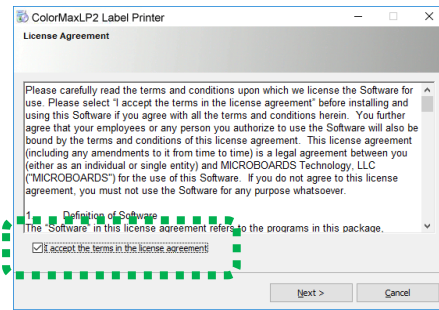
ColorMaxLP2 Label Printer

License Agreement

Please carefully read the terms and conditions upon which we license the Software for use. Please select "I accept the terms in the license agreement" before installing and using this Software if you agree with all the terms and conditions herein. You further agree that your employees or any person you authorize to use the Software will also be bound by the terms and conditions of this license agreement. This license agreement (including any amendments to it from time to time) is a legal agreement between you (either as an individual or single entity) and MICROBOARDS Technology, LLC ("MICROBOARDS") for the use of this Software. If you do not agree to this license agreement, you must not use the Software for any purpose whatsoever.

1. Definition of Software
The "Software" in this license agreement refers to the programs in this package,

I accept the terms in the license agreement

Next >
Cancel